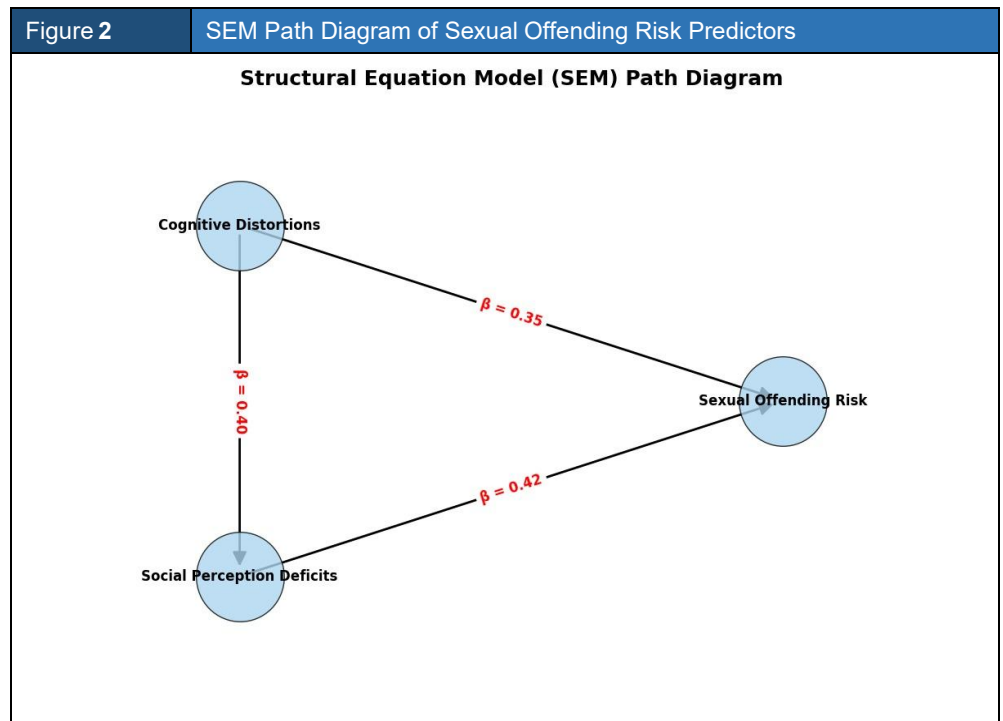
Figure 2

SEM Path Diagram of Sexual Offending Risk Predictors

Structural Equation Model (SEM) Path Diagram

Cognitive Distortions

$\beta = 0.35$

$\beta = 0.40$

Sexual Offending Risk

$\beta = 0.42$

Social Perception Deficits